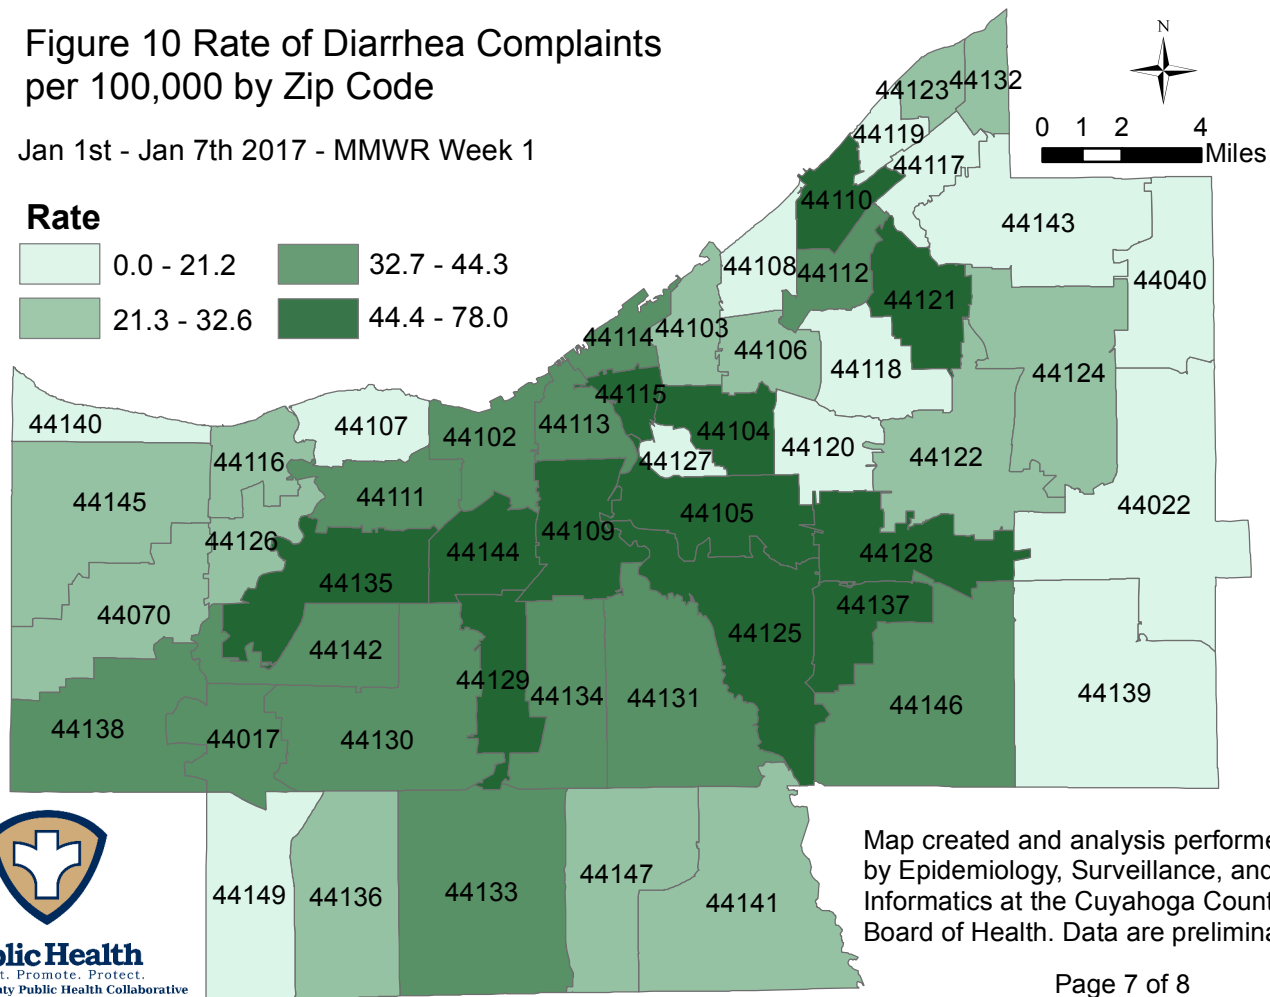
Figure 10 Rate of Diarrhea Complaints per 100,000 by Zip Code

Jan 1st - Jan 7th 2017 - MMWR Week 1

Rate

0.0 - 21.2
21.3 - 32.6
32.7 - 44.3
44.4 - 78.0

N

0 1 2 4 Miles

44123 44132 44119 44117 44110 44143 44108 44112 44121 44040 44114 44103 44106 44118 44124 44115 44140 44107 44102 44113 44104 44120 44122 44116 44127 44145 44111 44105 44022 44126 44109 44144 44128 44135 44070 44137 44125 44142 44129 44134 44131 44146 44139 44138 44017 44130 44149 44136 44133 44147 44141

Map created and analysis performe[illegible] by Epidemiology, Surveillance, and Informatics at the Cuyahoga Count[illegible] Board of Health. Data are prelimina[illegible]

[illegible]blic Health
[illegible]t. Promote. Protect.
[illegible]ty Public Health Collaborative

Page 7 of 8